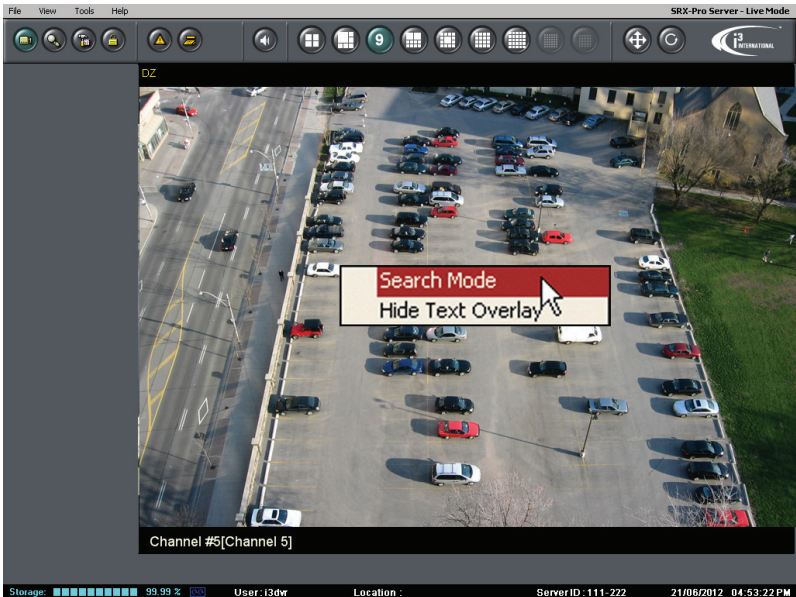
File View Tools Help

SRX-Pro Server - Live Mode

9

i3 INTERNATIONAL

DZ

Search Mode

Hide Text Overlay

Channel #5[Channel 5]

Storage: 99.99 % User: i3dvr Location : Server ID : 111-222 21/06/2012 04:53:22 PM